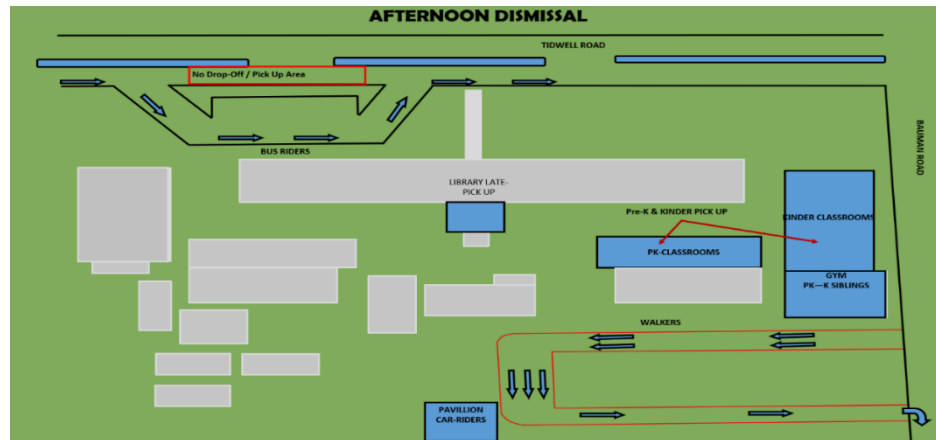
AFTERNOON DISMISSAL

TIDWELL ROAD

No Drop-Off / Pick Up Area

BAUMAN ROAD

BUS RIDERS

LIBRARY LATE-PICK UP

Pre-K & KINDER PICK UP

KINDER CLASSROOMS

PK-CLASSROOMS

GYM
PK—K SIBLINGS

WALKERS

PAVILLION
CAR-RIDERS